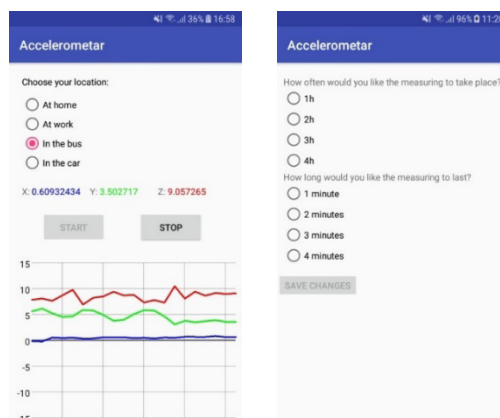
36% 16:58

Accelerometar

Choose your location:

At home

At work

In the bus

In the car

X: 0.60932434 Y: 3.502717 Z: 9.057265

START

STOP

15

10

5

0

-5

-10

-15

96% 11:20

Accelerometar

How often would you like the measuring to take place?

1h

2h

3h

4h

How long would you like the measuring to last?

1 minute

2 minutes

3 minutes

4 minutes

SAVE CHANGES